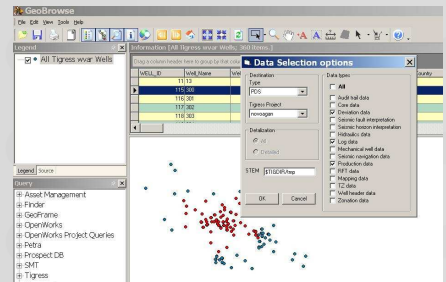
GeoBrowse

File Edit View Tools Help

Legend

All Tigress wvar Wells

Legend Source

Query

Asset Management
Finder
GeoFrame
OpenWorks
OpenWorks Project Queries
Petra
Prospect DB
SMT
Tigress

Information (All Tigress wvar Wells, 3rd Items.)

Drag a column header here to group by that column

| WELL_ID | Well_Name | We |
|---|---|---|
| 11 | 13 | |
| 115 | 300 | |
| 116 | 300 | |
| 117 | 302 | |
| 118 | 303 | |

county

Data Selection options

Destination
Type
PDS
Tigress Project
novoagan

Detailization
All
Detailed

STEM $TIGDIR/tmp

OK Cancel

Data types
All
Audit trail data
Core data
Deviation data
Seismic fault interpretation
Seismic horizon interpretation
Hydraulics data
Log data
Mechanical well data
Seismic navigation data
Production data
RFT data
Mapping data
TZ data
Wellheader data
Zonation data